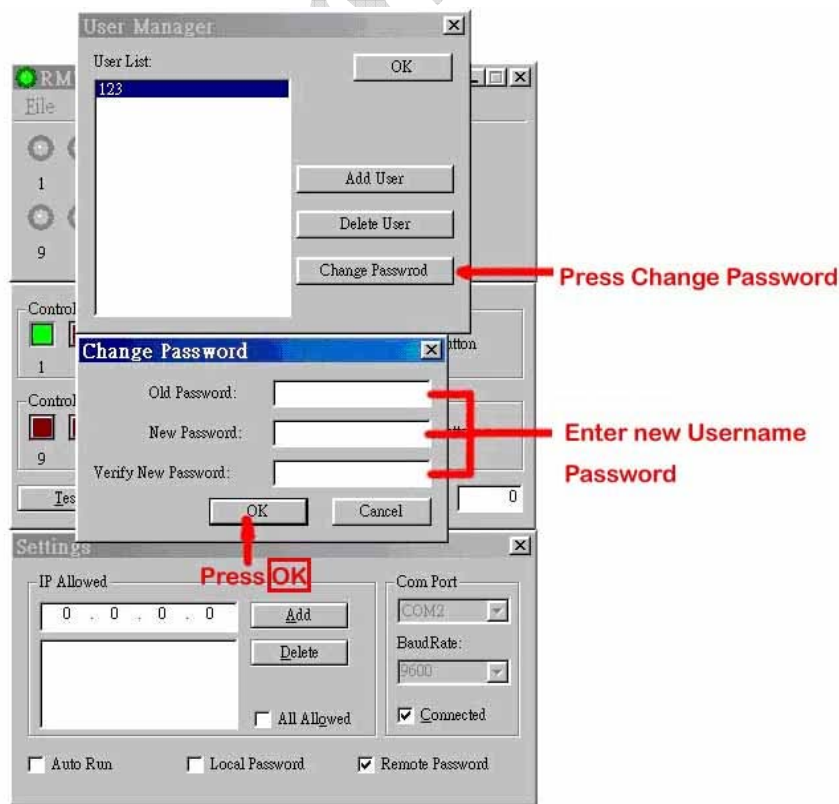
User Manager

User List:

123

OK

Add User

Delete User

Change Passwrod

Press Change Password

RM

File

1

9

Control

1

Control

9

Tes

utton

0

Change Password

Old Password:

New Password:

Verify New Password:

OK

Cancel

Enter new Username Password

Press OK

Settings

IP Allowed

0 . 0 . 0 . 0

Add

Delete

All Allowed

Com Port

COM2

BaudRate:

9600

Connected

Auto Run

Local Password

Remote Password